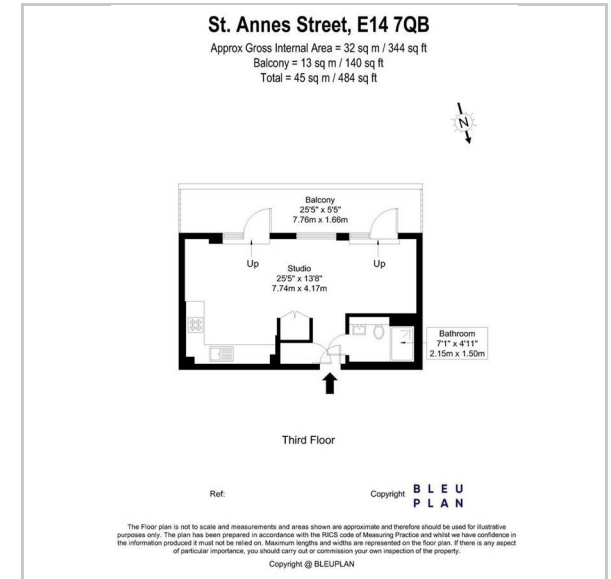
St. Annes Street, E14 7QB

Approx Gross Internal Area = 32 sq m / 344 sq ft
Balcony = 13 sq m / 140 sq ft
Total = 45 sq m / 484 sq ft

N

Balcony
25'5" x 5'5"
7.76m x 1.66m

Up

Up

Studio
25'5" x 13'8"
7.74m x 4.17m

Bathroom
7'1" x 4'11"
2.15m x 1.50m

Third Floor

Ref:

Copyright BLEU PLAN

The Floor plan is not to scale and measurements and areas shown are approximate and therefore should be used for illustrative purposes only. The plan has been prepared in accordance with the RICS code of Measuring Practice and whilst we have confidence in the information produced it must not be relied on. Maximum lengths and widths are represented on the floor plan. If there is any aspect of particular importance, you should carry out or commission your own inspection of the property.

Copyright @ BLEUPLAN